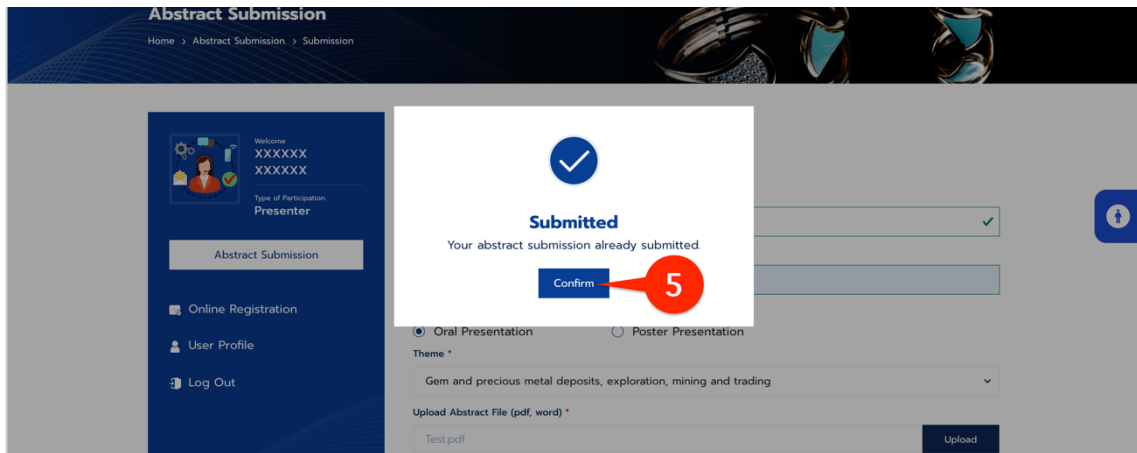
Abstract Submission

Home > Abstract Submission > Submission

Welcome
XXXXXX
XXXXXX

Type of Participation
Presenter

Abstract Submission

Online Registration

User Profile

Log Out

Submitted

Your abstract submission already submitted.

Confirm

5

Oral Presentation

Poster Presentation

Theme *

Gem and precious metal deposits, exploration, mining and trading

Upload Abstract File (pdf, word) *

Test.pdf

Upload